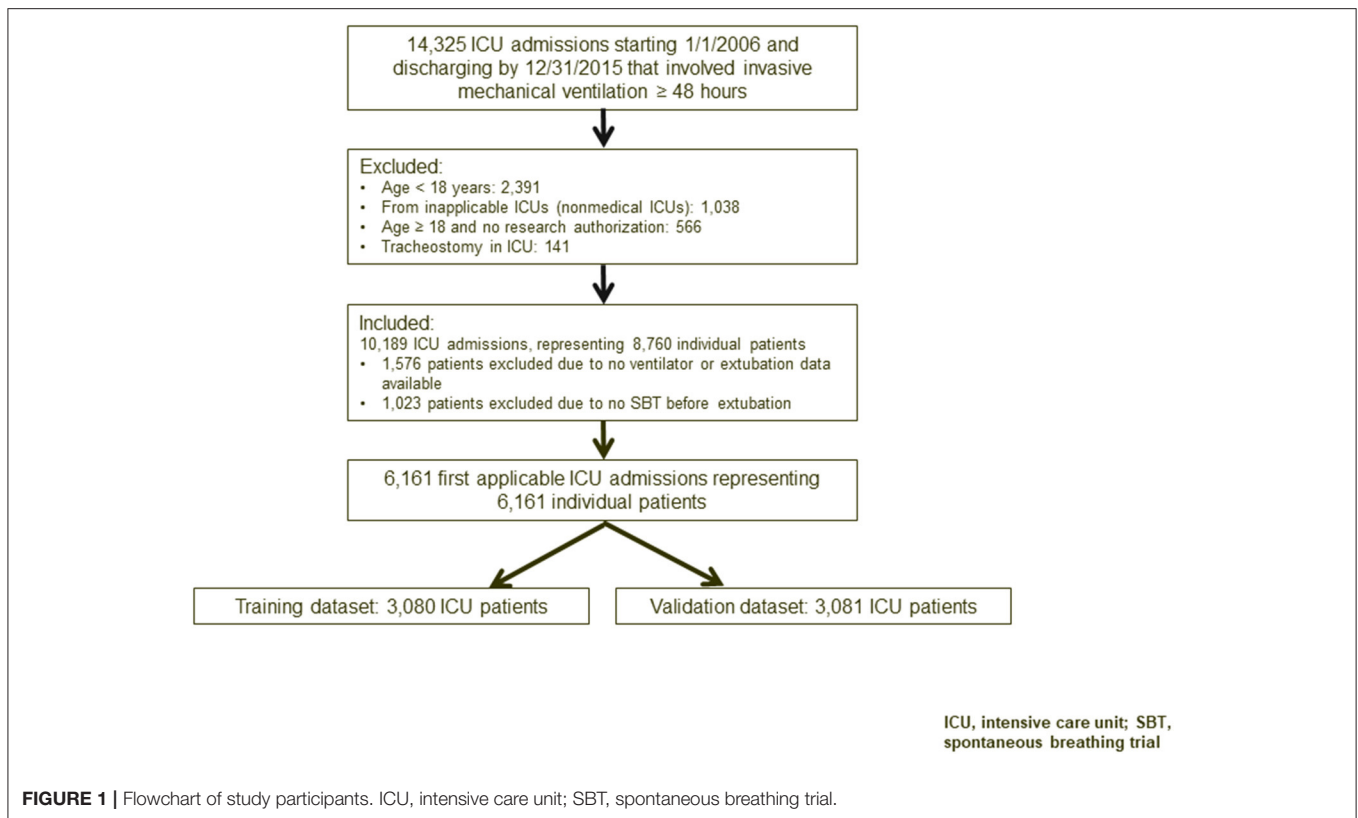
14,325 ICU admissions starting 1/1/2006 and discharging by 12/31/2015 that involved invasive mechanical ventilation ≥ 48 hours

Excluded:
• Age < 18 years: 2,391
• From inapplicable ICUs (nonmedical ICUs): 1,038
• Age ≥ 18 and no research authorization: 566
• Tracheostomy in ICU: 141

Included:
10,189 ICU admissions, representing 8,760 individual patients
• 1,576 patients excluded due to no ventilator or extubation data available
• 1,023 patients excluded due to no SBT before extubation

6,161 first applicable ICU admissions representing 6,161 individual patients

Training dataset: 3,080 ICU patients

Validation dataset: 3,081 ICU patients

ICU, intensive care unit; SBT, spontaneous breathing trial

FIGURE 1 | Flowchart of study participants. ICU, intensive care unit; SBT, spontaneous breathing trial.